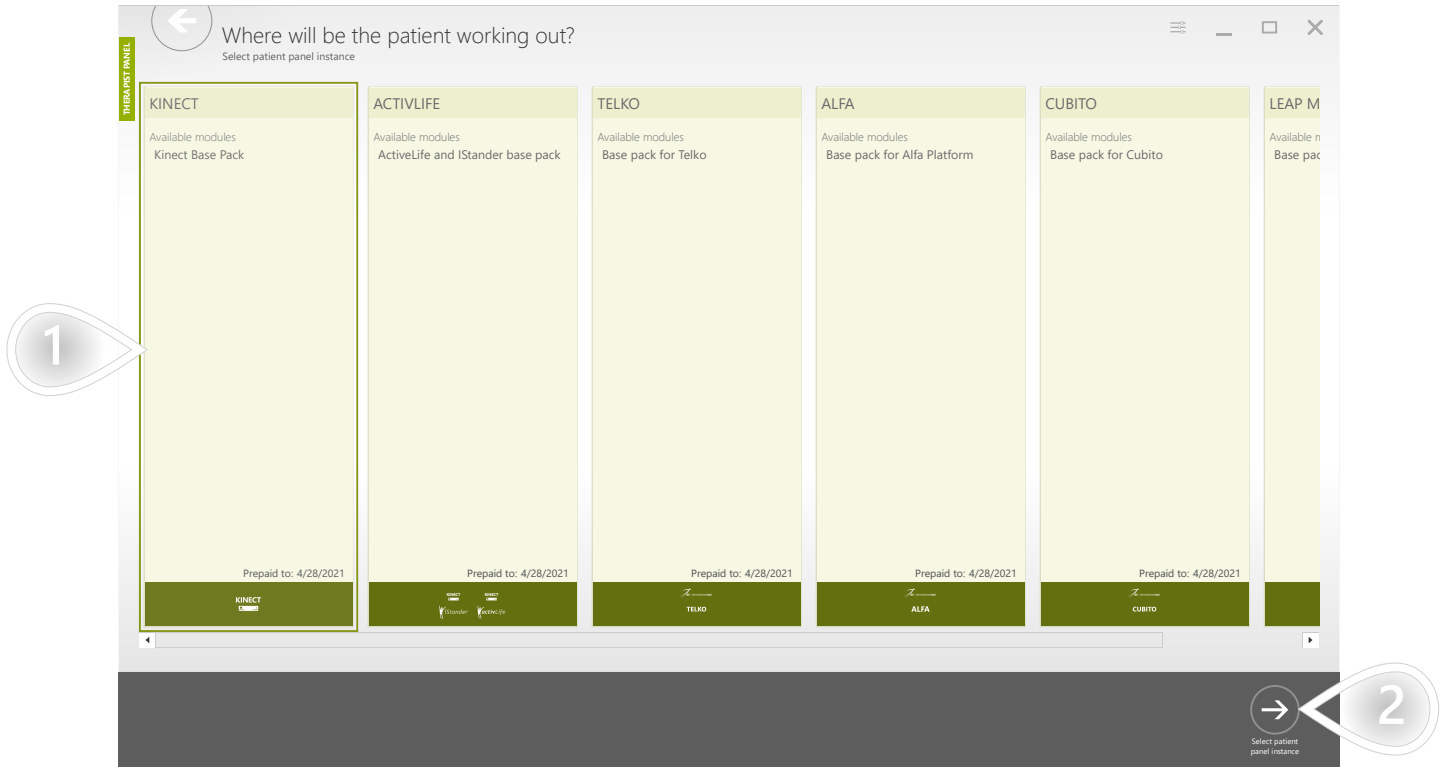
THERAPIST PANEL

Where will be the patient working out?
Select patient panel instance

KINECT
Available modules
Kinect Base Pack
Prepaid to: 4/28/2021
KINECT

ACTIVLIFE
Available modules
ActiveLife and IStander base pack
Prepaid to: 4/28/2021
KINECT KINECT
IStander ActivLife

TELKO
Available modules
Base pack for Telko
Prepaid to: 4/28/2021
TELKO

ALFA
Available modules
Base pack for Alfa Platform
Prepaid to: 4/28/2021
ALFA

CUBITO
Available modules
Base pack for Cubito
Prepaid to: 4/28/2021
CUBITO

LEAP M
Available m
Base pac

1

2

Select patient panel instance